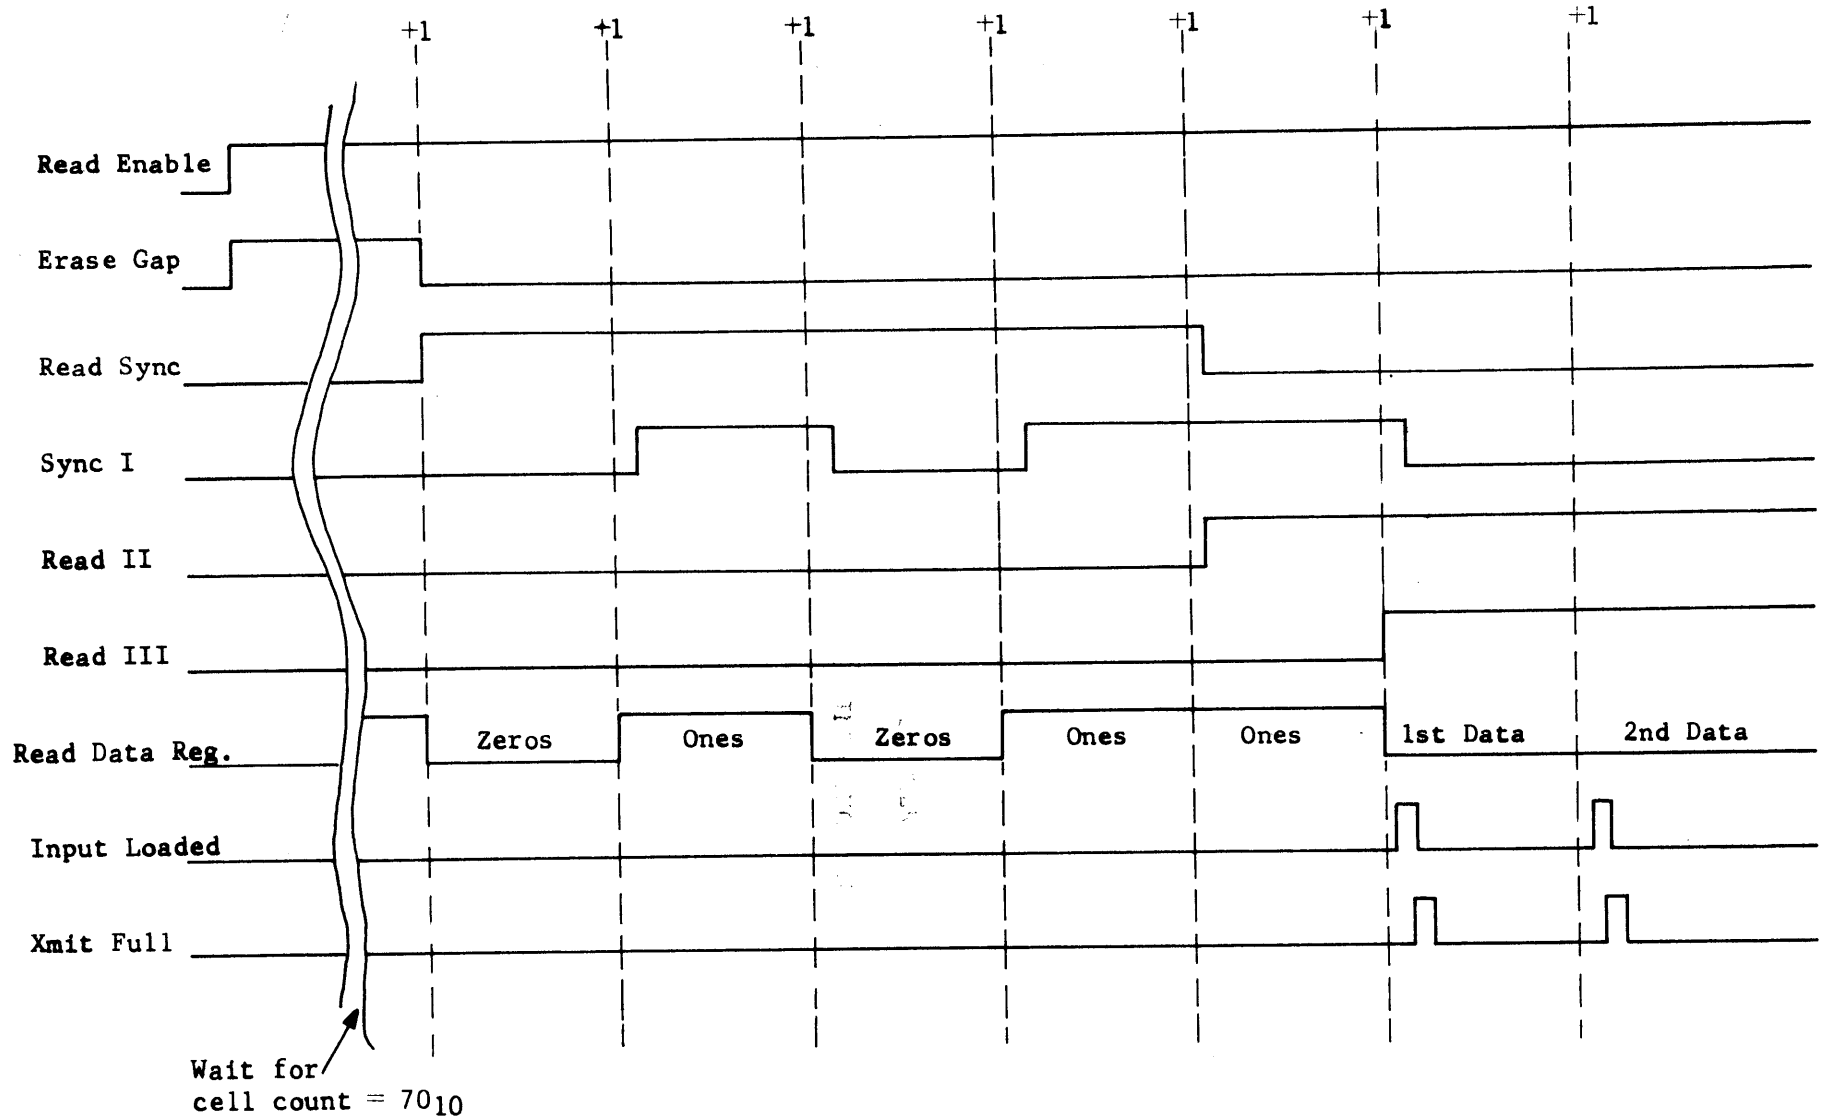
+1 +1 +1 +1 +1 +1 +1

Read Enable

Erase Gap

Read Sync

Sync I

Read II

Read III

Read Data Reg.

Zeros Ones Zeros Ones Ones 1st Data 2nd Data

Input Loaded

Xmit Full

Wait for cell count = $70_{10}$